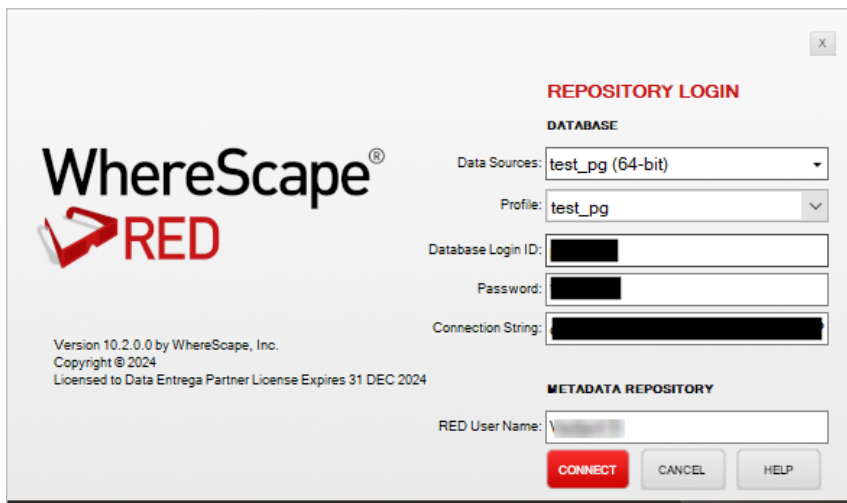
X

WhereScape®
RED

REPOSITORY LOGIN

DATABASE

Data Sources: test_pg (64-bit)

Profile: test_pg

Database Login ID: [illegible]

Password: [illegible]

Connection String: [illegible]

Version 10.2.0.0 by WhereScape, Inc.
Copyright © 2024
Licensed to Data Entrega Partner License Expires 31 DEC 2024

METADATA REPOSITORY

RED User Name: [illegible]

CONNECT CANCEL HELP